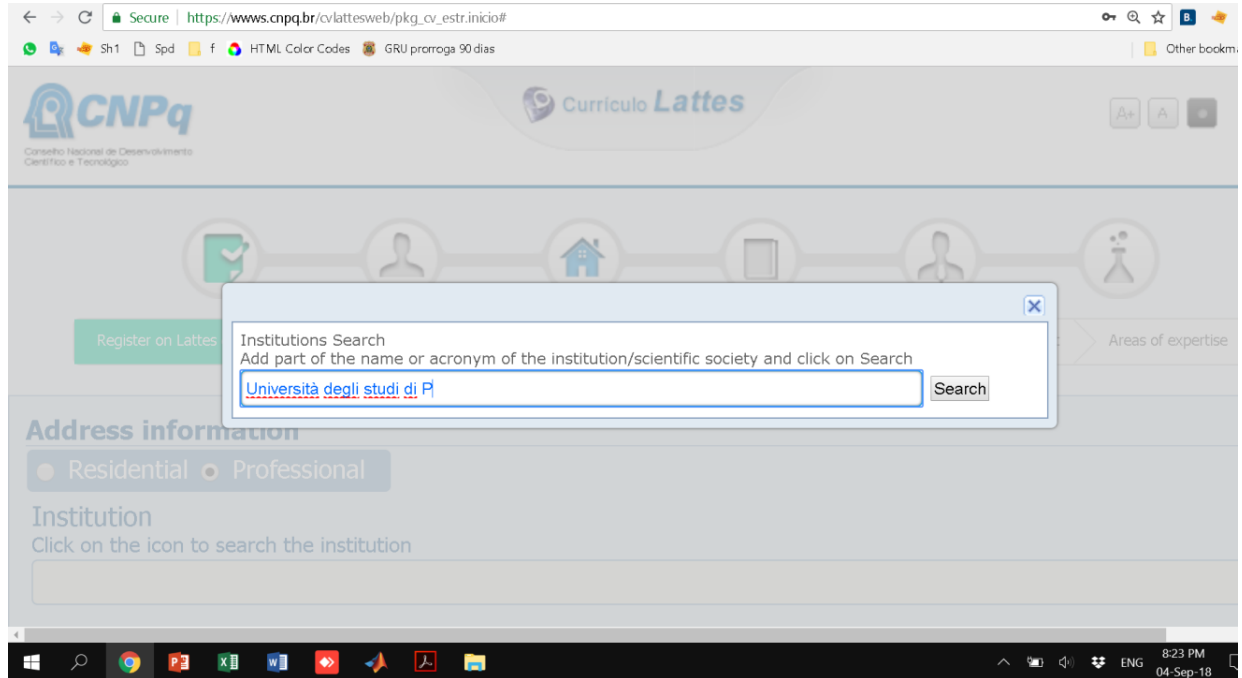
Secure | https://wwws.cnpq.br/cvlattesweb/pkg_cv_estr.inicio#

Sh1 Spd f HTML Color Codes GRU prorroga 90 dias

Other bookma

CNPq
Conselho Nacional de Desenvolvimento Científico e Tecnológico

Currículo Lattes

A+ A

Register on Lattes

Areas of expertise

Institutions Search
Add part of the name or acronym of the institution/scientific society and click on Search

Università degli studi di P

Search

Address information

Residential Professional

Institution
Click on the icon to search the institution

ENG 8:23 PM 04-Sep-18